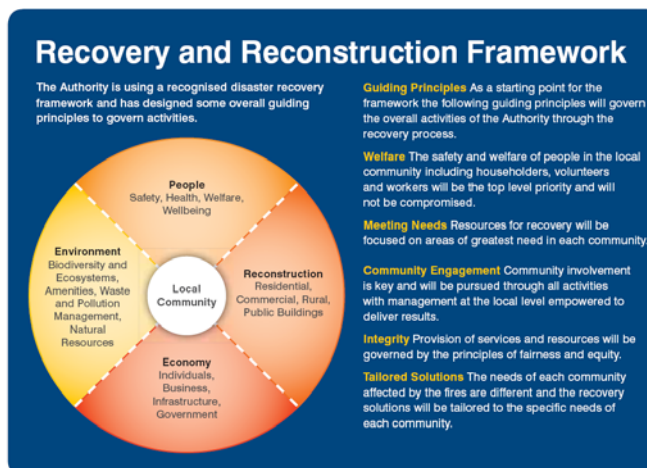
Recovery and Reconstruction Framework

The Authority is using a recognised disaster recovery framework and has designed some overall guiding principles to govern activities.

People
Safety, Health, Welfare, Wellbeing

Environment
Biodiversity and Ecosystems, Amenities, Waste and Pollution Management, Natural Resources

Local Community

Reconstruction
Residential, Commercial, Rural, Public Buildings

Economy
Individuals, Business, Infrastructure, Government

Guiding Principles As a starting point for the framework the following guiding principles will govern the overall activities of the Authority through the recovery process.

Welfare The safety and welfare of people in the local community including householders, volunteers and workers will be the top level priority and will not be compromised.

Meeting Needs Resources for recovery will be focused on areas of greatest need in each community.

Community Engagement Community involvement is key and will be pursued through all activities with management at the local level empowered to deliver results.

Integrity Provision of services and resources will be governed by the principles of fairness and equity.

Tailored Solutions The needs of each community affected by the fires are different and the recovery solutions will be tailored to the specific needs of each community.